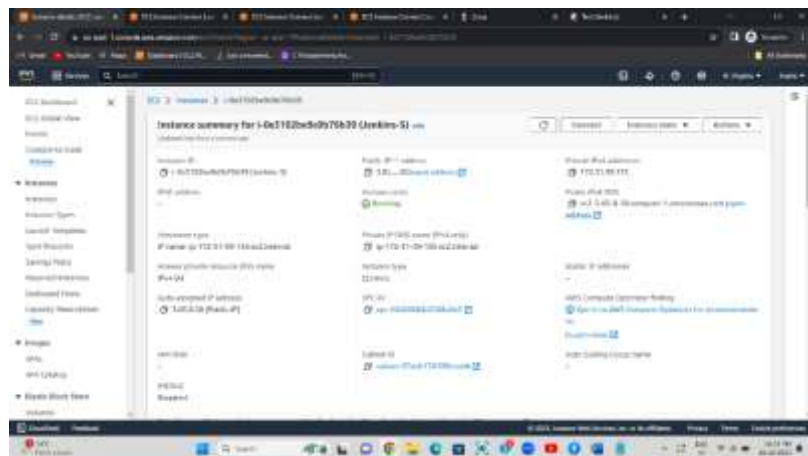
Instance summary for i-0e3102be9d9b79b39 (Jenkins-S)

EC2 > Instances > i-0e3102be9d9b79b39

Instance ID
i-0e3102be9d9b79b39 (Jenkins-S)

Public IPv4 address
3.81....

Private IPv4 addresses
172.31.99.155

IPv6 address
–

Instance state
Running

Instance type

Private IP DNS name (IPv4 only)

Auto-assigned IP address

VPC ID

Subnet ID

IMDSv2
Required

Connect

Instance state

Actions

Instances

Images

AMIs

Elastic Block Store

Volumes

CloudShell

Feedback

Privacy

Terms

Cookie preferences